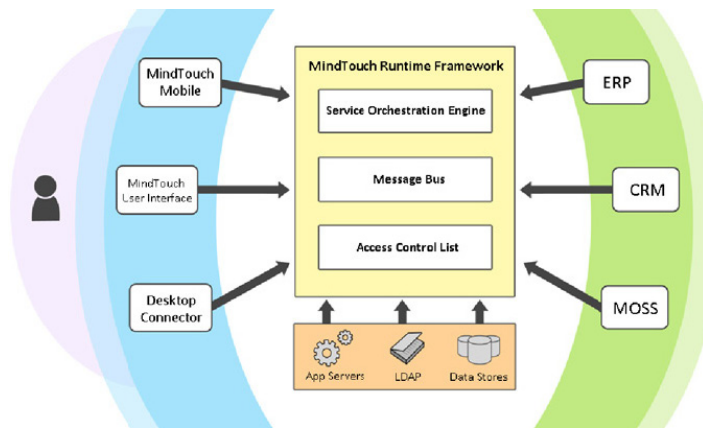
MindTouch Runtime Framework

Service Orchestration Engine

Message Bus

Access Control List

MindTouch Mobile

MindTouch User Interface

Desktop Connector

ERP

CRM

MOSS

App Servers

LDAP

Data Stores